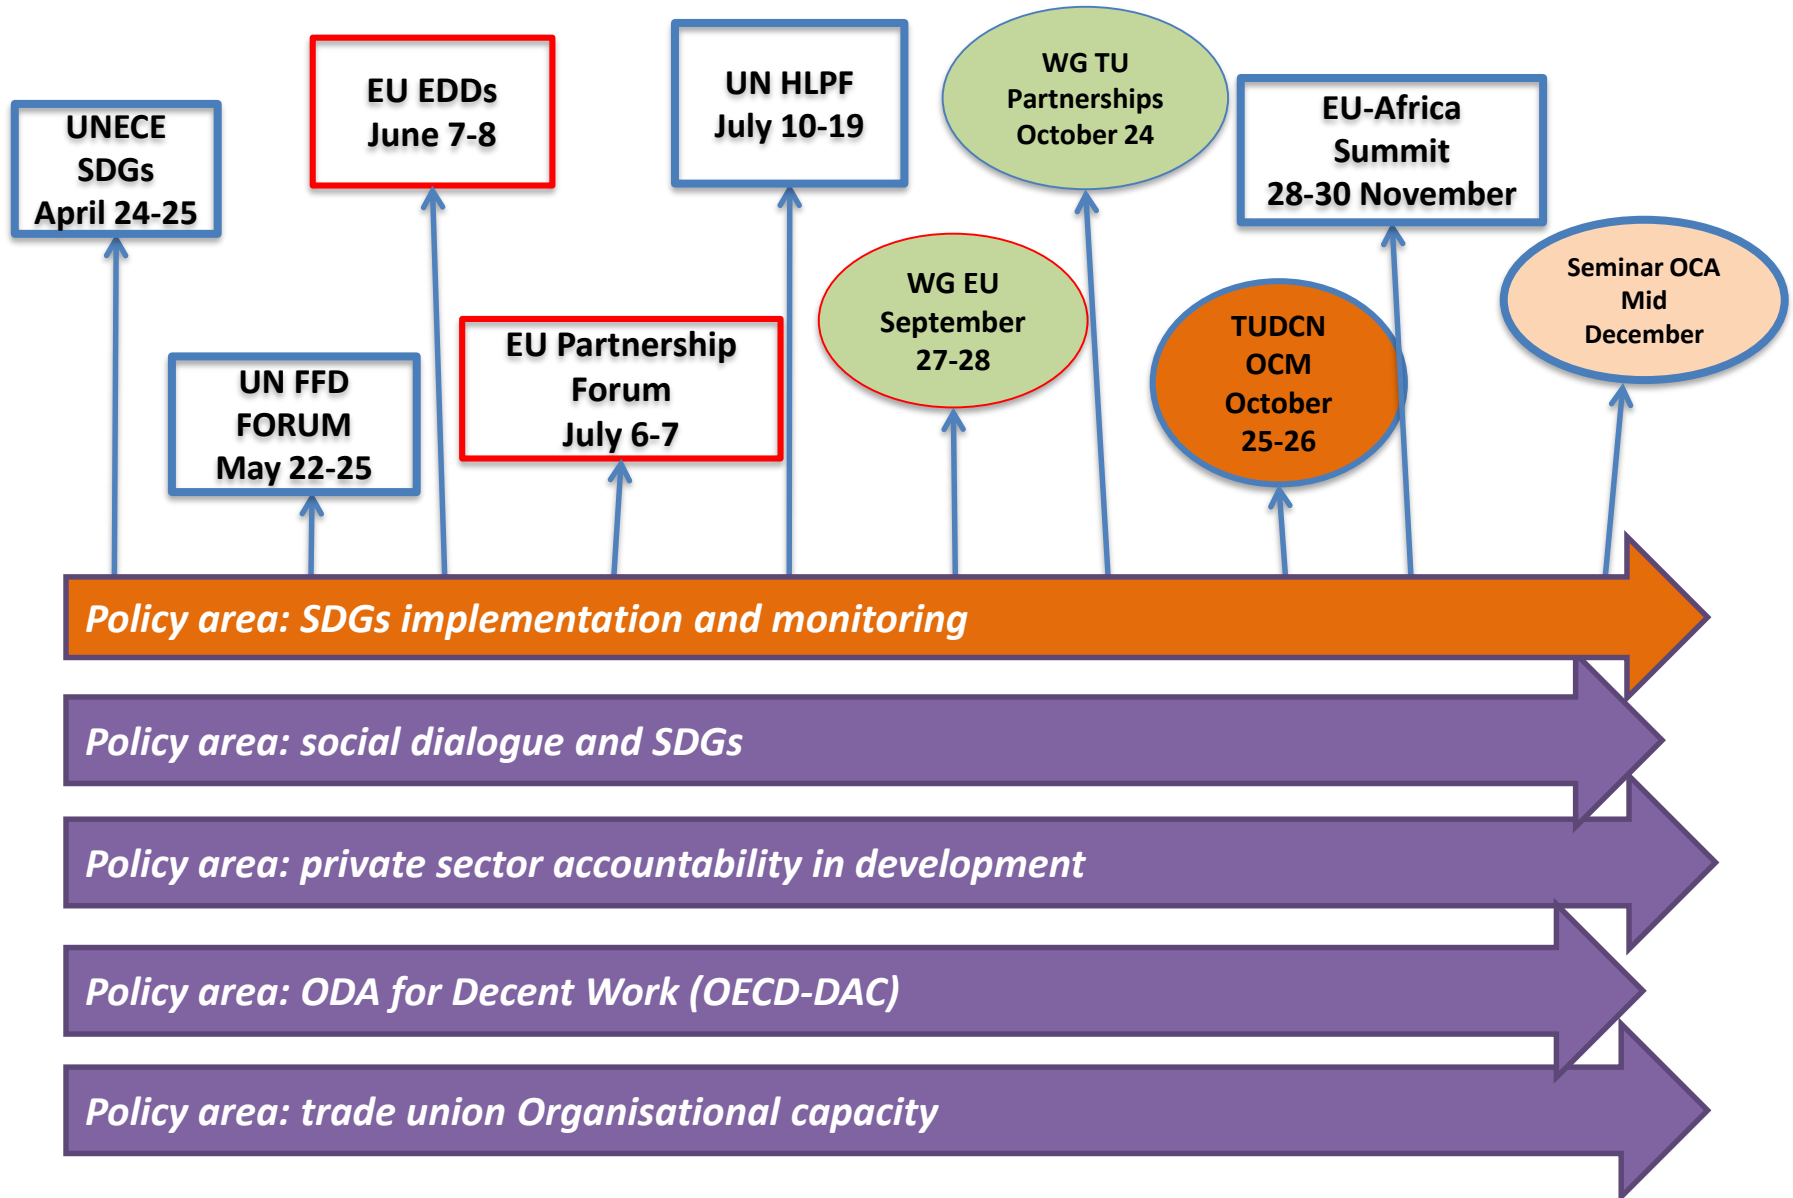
UNECE SDGs April 24-25

EU EDDs June 7-8

UN HLPF July 10-19

WG TU Partnerships October 24

EU-Africa Summit 28-30 November

UN FFD FORUM May 22-25

EU Partnership Forum July 6-7

WG EU September 27-28

TUDCN OCM October 25-26

Seminar OCA Mid December

Policy area: SDGs implementation and monitoring

Policy area: social dialogue and SDGs

Policy area: private sector accountability in development

Policy area: ODA for Decent Work (OECD-DAC)

Policy area: trade union Organisational capacity